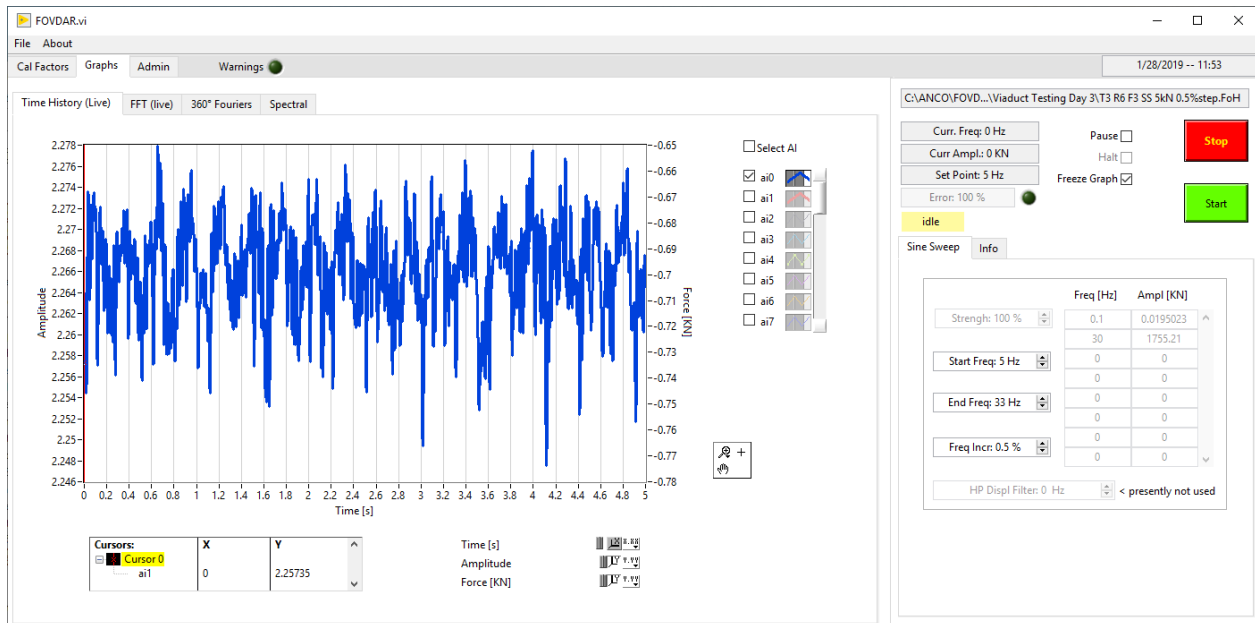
FOVDAR.vi

File About

Cal Factors | Graphs | Admin | Warnings

1/28/2019 -- 11:53

Time History (Live) | FFT (live) | 360° Fouriers | Spectral

C:\ANCO\FOVD...\Viaduct Testing Day 3\T3 R6 F3 SS 5kN 0.5%step.FoH

2,278
2,276
2,274
2,272
2,27
2,268
2,266
2,264
2,262
2,26
2,258
2,256
2,254
2,252
2,25
2,248
2,246

Amplitude

-0.65
-0.66
-0.67
-0.68
-0.69
-0.7
-0.71
-0.72
-0.73
-0.74
-0.75
-0.76
-0.77
-0.78

Force [KN]

0 0.2 0.4 0.6 0.8 1 1.2 1.4 1.6 1.8 2 2.2 2.4 2.6 2.8 3 3.2 3.4 3.6 3.8 4 4.2 4.4 4.6 4.8 5

Time [s]

Select AI
ai0
ai1
ai2
ai3
ai4
ai5
ai6
ai7

Curr. Freq: 0 Hz
Curr Ampl.: 0 KN
Set Point: 5 Hz
Error: 100 %
idle

Pause
Halt
Freeze Graph

Stop

Start

Sine Sweep | Info

| | Freq [Hz] | Ampl [KN] |
|---|---|---|
| Strengh: 100 % | 0.1 | 0.0195023 |
| | 30 | 1755.21 |
| Start Freq: 5 Hz | 0 | 0 |
| | 0 | 0 |
| End Freq: 33 Hz | 0 | 0 |
| | 0 | 0 |
| Freq Incr: 0.5 % | 0 | 0 |
| | 0 | 0 |

HP Displ Filter: 0 Hz < presently not used

| Cursors: | X | Y |
|---|---|---|
| Cursor 0 | | |
| ai1 | 0 | 2,25735 |

Time [s]
Amplitude
Force [KN]